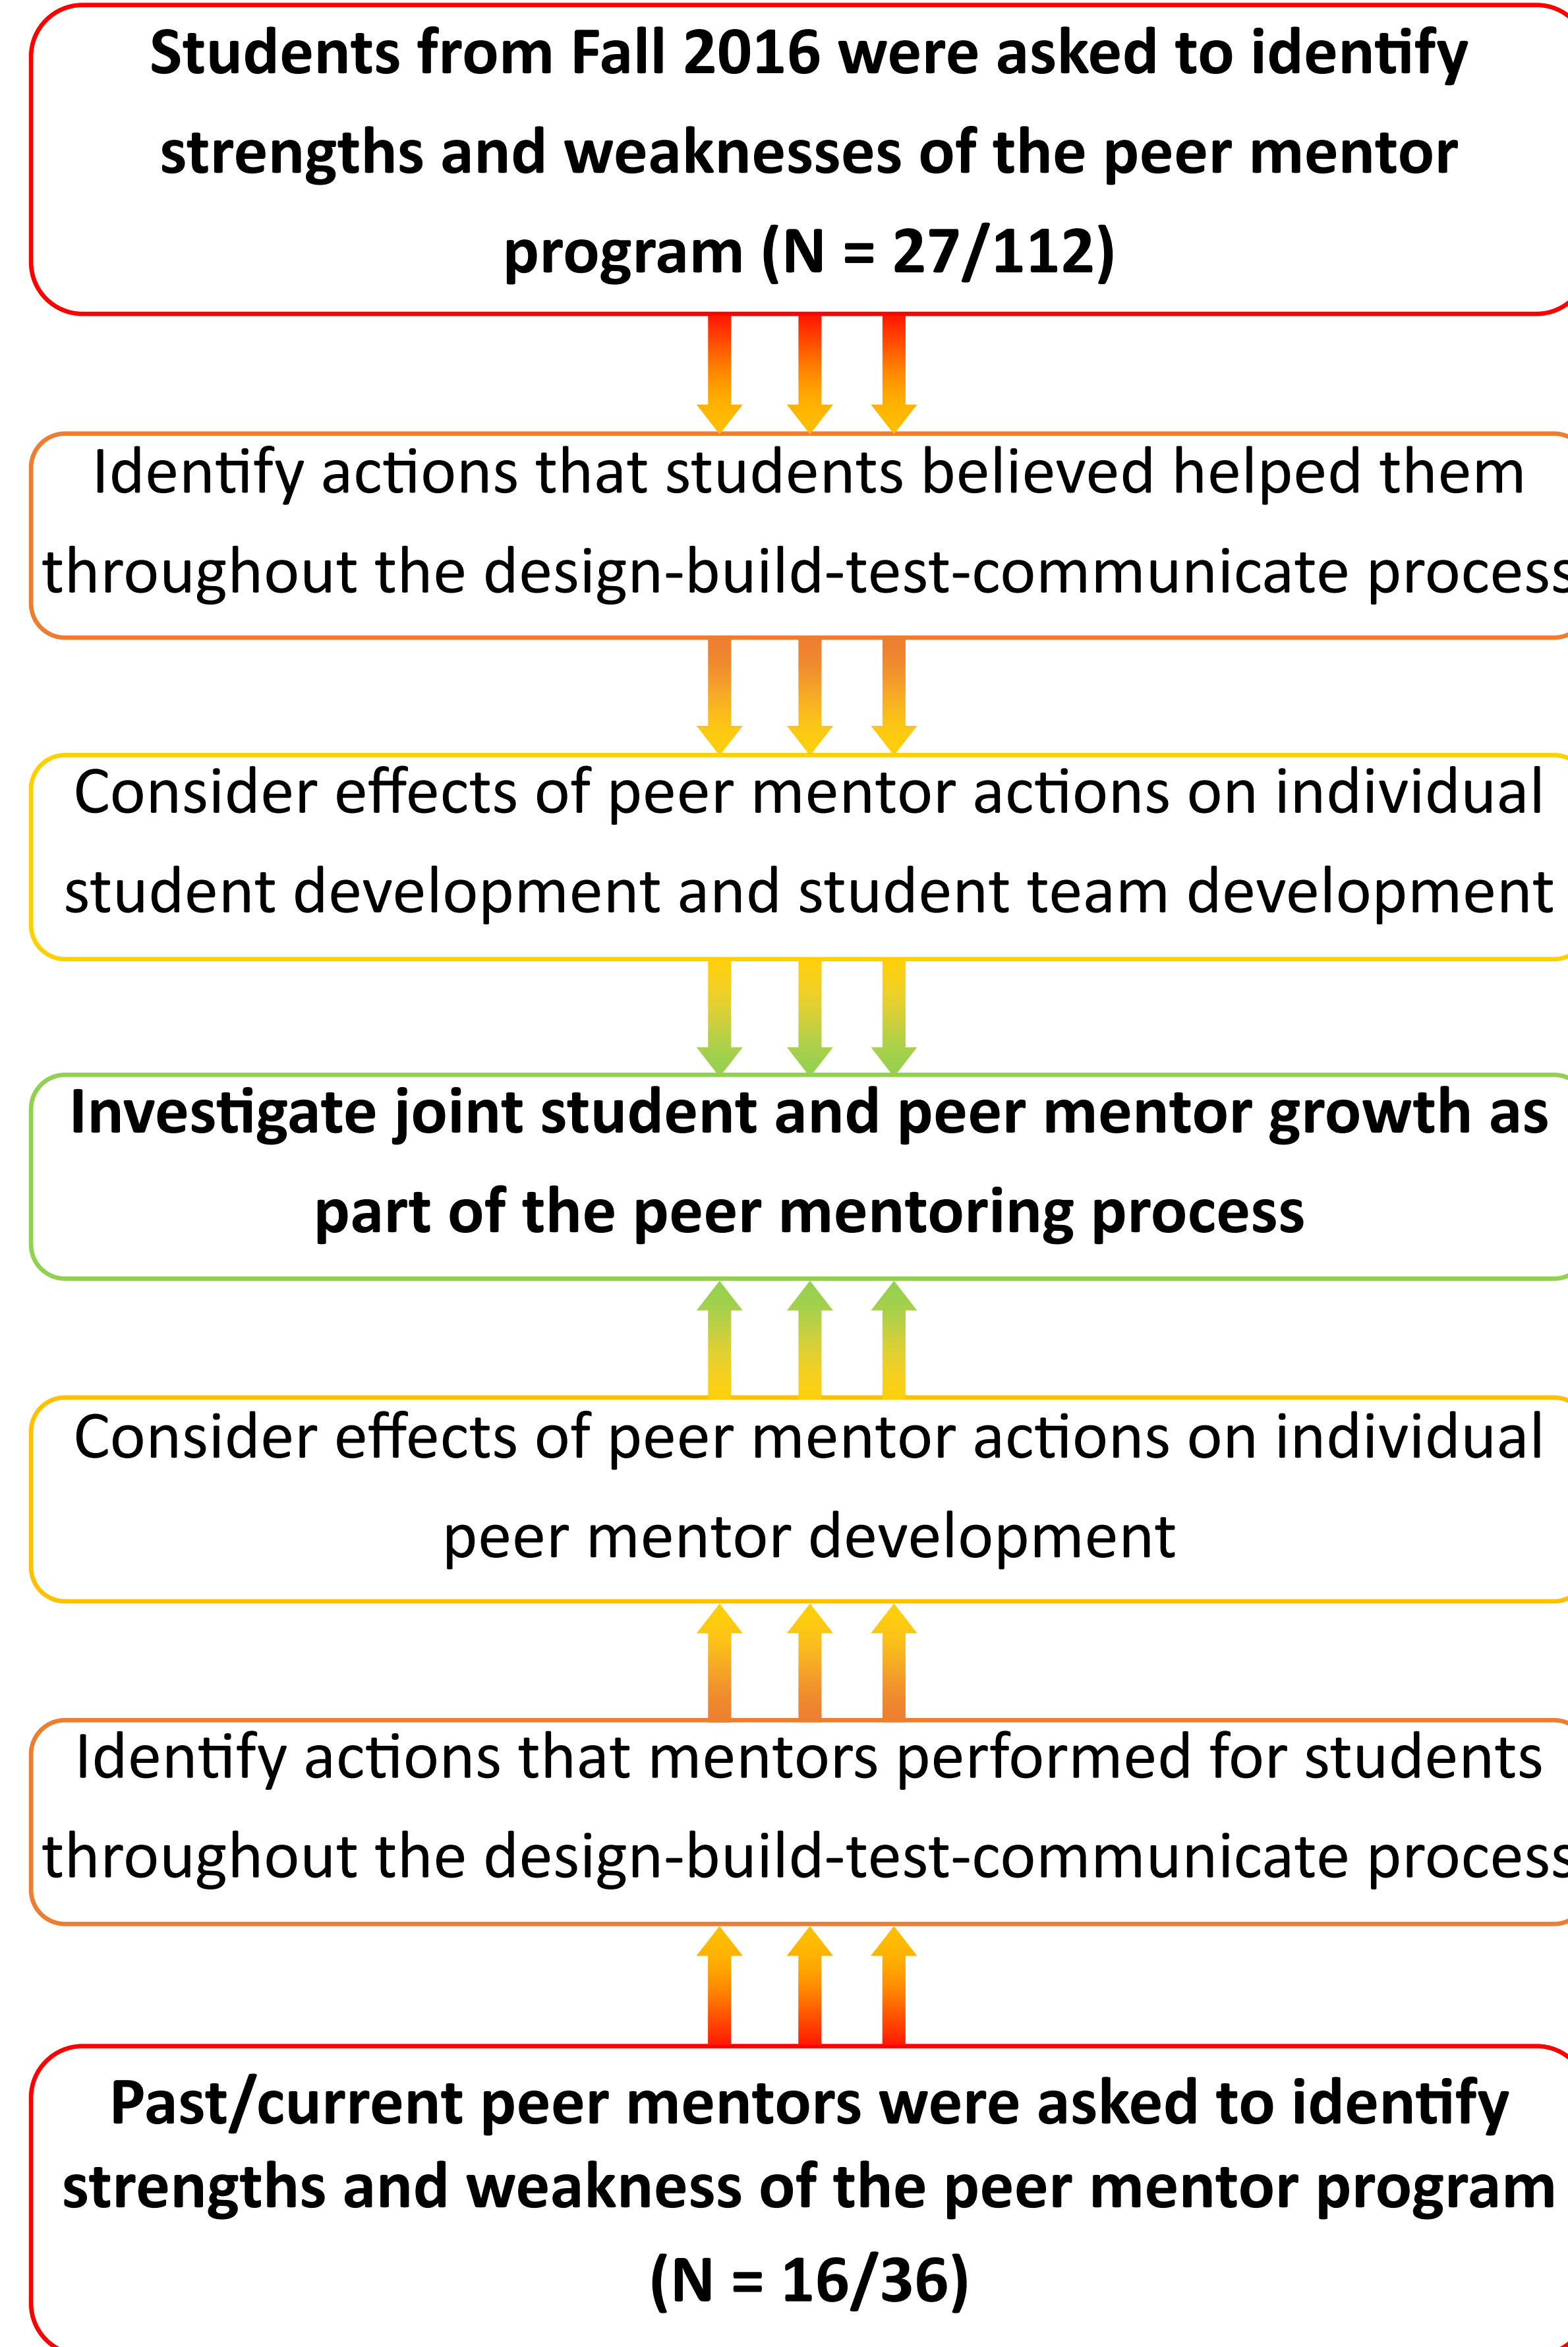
Students from Fall 2016 were asked to identify strengths and weaknesses of the peer mentor program (N = 27/112)

Identify actions that students believed helped them throughout the design-build-test-communicate process

Consider effects of peer mentor actions on individual student development and student team development

Investigate joint student and peer mentor growth as part of the peer mentoring process

Consider effects of peer mentor actions on individual peer mentor development

Identify actions that mentors performed for students throughout the design-build-test-communicate process

Past/current peer mentors were asked to identify strengths and weakness of the peer mentor program (N = 16/36)